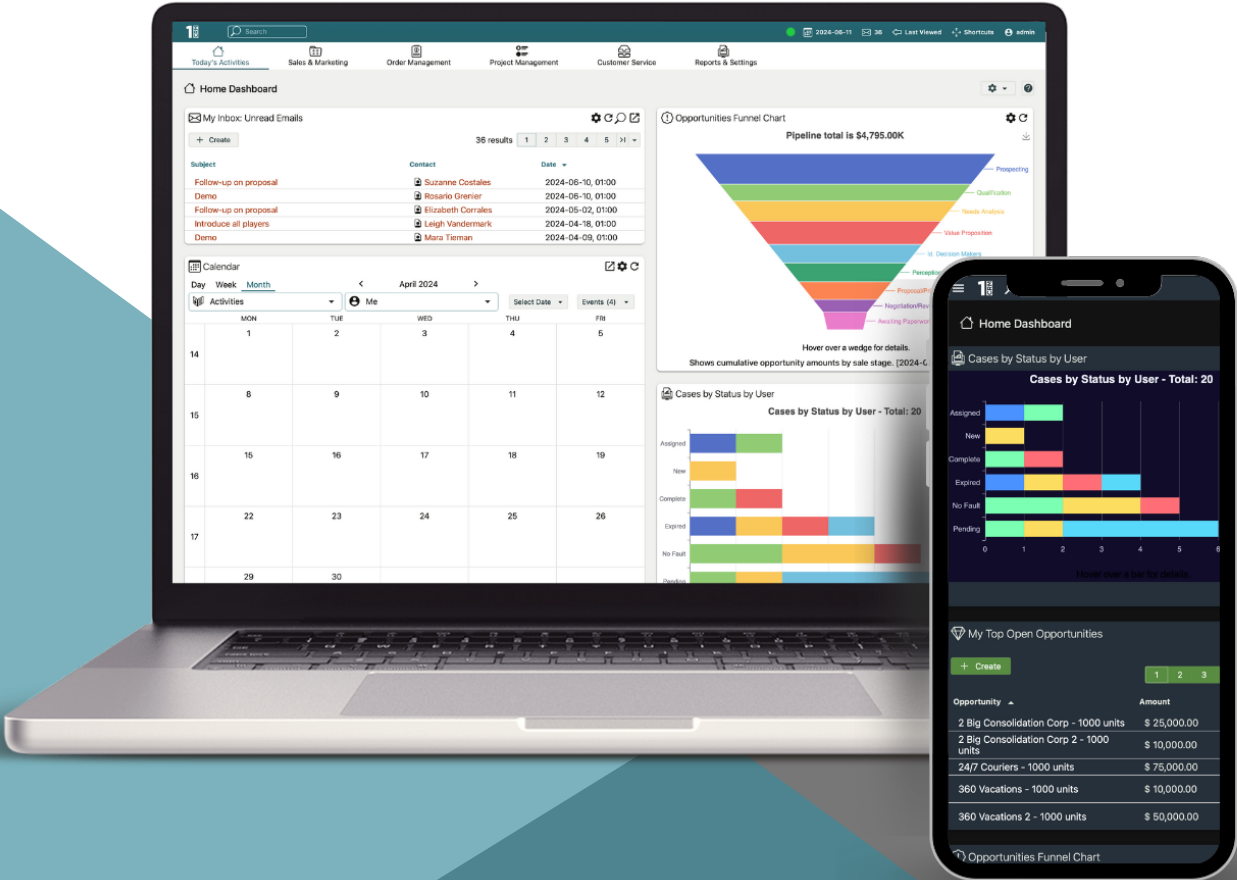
Search

2024-06-11 36 Last Viewed Shortcuts admin

Today's Activities Sales & Marketing Order Management Project Management Customer Service Reports & Settings

Home Dashboard

My Inbox: Unread Emails

+ Create

36 results 1 2 3 4 5

| Subject | Contact | Date |
|---|---|---|
| Follow-up on proposal | Suzanne Costales | 2024-06-10, 01:00 |
| Demo | Rosario Grenier | 2024-06-10, 01:00 |
| Follow-up on proposal | Elizabeth Corrales | 2024-05-02, 01:00 |
| Introduce all players | Leigh Vandermark | 2024-04-18, 01:00 |
| Demo | Mara Tieman | 2024-04-09, 01:00 |

Calendar

Day Week Month

April 2024

Activities

Me

Select Date Events (4)

| | MON | TUE | WED | THU | FRI |
|---|---|---|---|---|---|
| 14 | 1 | 2 | 3 | 4 | 5 |
| 15 | 8 | 9 | 10 | 11 | 12 |
| 16 | 15 | 16 | 17 | 18 | 19 |
| 17 | 22 | 23 | 24 | 25 | 26 |
| | 29 | 30 | | | |

Opportunities Funnel Chart

Pipeline total is $4,795.00K

Prospecting
Qualification
Needs Analysis
Value Proposition
Id. Decision Makers
Perception
Proposal/Pr
Negotiation/Rev
Awaiting Paperwo

Hover over a wedge for details.

Shows cumulative opportunity amounts by sale stage. [2024-0

Cases by Status by User

Cases by Status by User - Total: 20

Assigned
New
Complete
Expired
No Fault
Pending

Home Dashboard

Cases by Status by User

Cases by Status by User - Total: 20

Assigned
New
Complete
Expired
No Fault
Pending

0 1 2 3 4 5 6

Hover over a bar for details.

My Top Open Opportunities

+ Create

1 2 3

| Opportunity | Amount |
|---|---|
| 2 Big Consolidation Corp - 1000 units | $ 25,000.00 |
| 2 Big Consolidation Corp 2 - 1000 units | $ 10,000.00 |
| 24/7 Couriers - 1000 units | $ 75,000.00 |
| 360 Vacations - 1000 units | $ 10,000.00 |
| 360 Vacations 2 - 1000 units | $ 50,000.00 |

Opportunities Funnel Chart